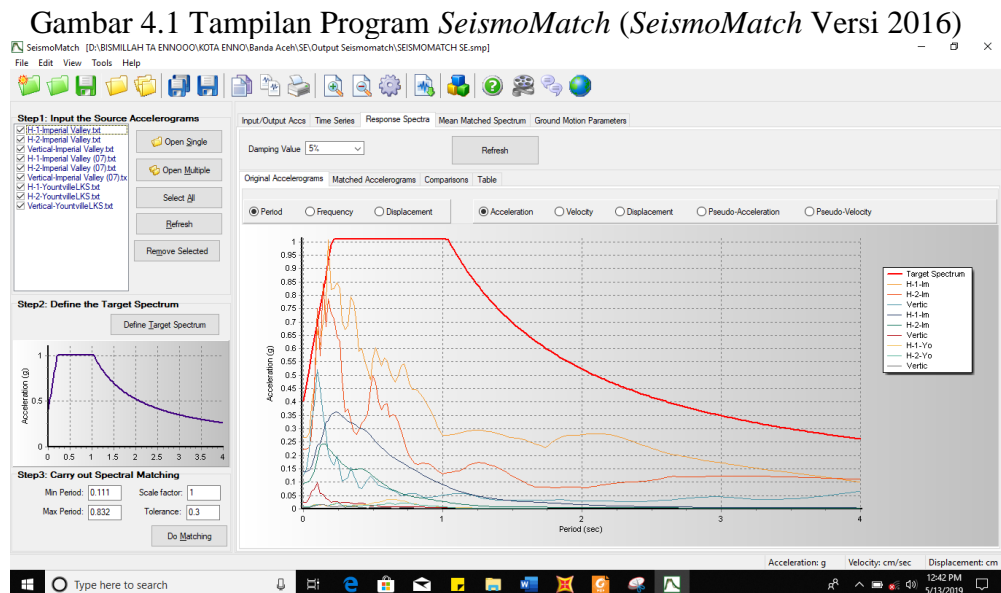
Gambar 4.1 Tampilan Program *SeismoMatch* (*SeismoMatch* Versi 2016)

SeismoMatch [D:\BISMILLAH TA ENNOOO\KOTA ENNO\Banda Aceh\SE\Output Seismomatch\SEISMOMATCH SE.smp]

File Edit View Tools Help

Step1: Input the Source Accelerograms

H-1-Imperial Valley.txt
H-2-Imperial Valley.txt
Vertical-Imperial Valley.txt
H-1-Imperial Valley (07).txt
H-2-Imperial Valley (07).txt
Vertical-Imperial Valley (07).txt
H-1-YountvilleLKS.txt
H-2-YountvilleLKS.txt
Vertical-YountvilleLKS.txt

Open Single
Open Multiple
Select All
Refresh
Remove Selected

Step2: Define the Target Spectrum

Define Target Spectrum

Acceleration (g)
1
0.5
0
0 0.5 1 1.5 2 2.5 3 3.5 4

Step3: Carry out Spectral Matching

Min Period: 0.111
Scale factor: 1
Max Period: 0.832
Tolerance: 0.3

Do Matching

Input/Output Accs | Time Series | Response Spectra | Mean Matched Spectrum | Ground Motion Parameters

Damping Value 5%

Refresh

Original Accelerograms | Matched Accelerograms | Comparisons | Table

Period | Frequency | Displacement

Acceleration | Velocity | Displacement | Pseudo-Acceleration | Pseudo-Velocity

Acceleration (g)
1 0.95 0.9 0.85 0.8 0.75 0.7 0.65 0.6 0.55 0.5 0.45 0.4 0.35 0.3 0.25 0.2 0.15 0.1 0.05 0
0 1 2 3 4
Period (sec)

Target Spectrum
H-1-Im
H-2-Im
Vertic
H-1-Im
H-2-Im
Vertic
H-1-Yo
H-2-Yo
Vertic

Acceleration: g | Velocity: cm/sec | Displacement: cm

Type here to search

12:42 PM
5/13/2019